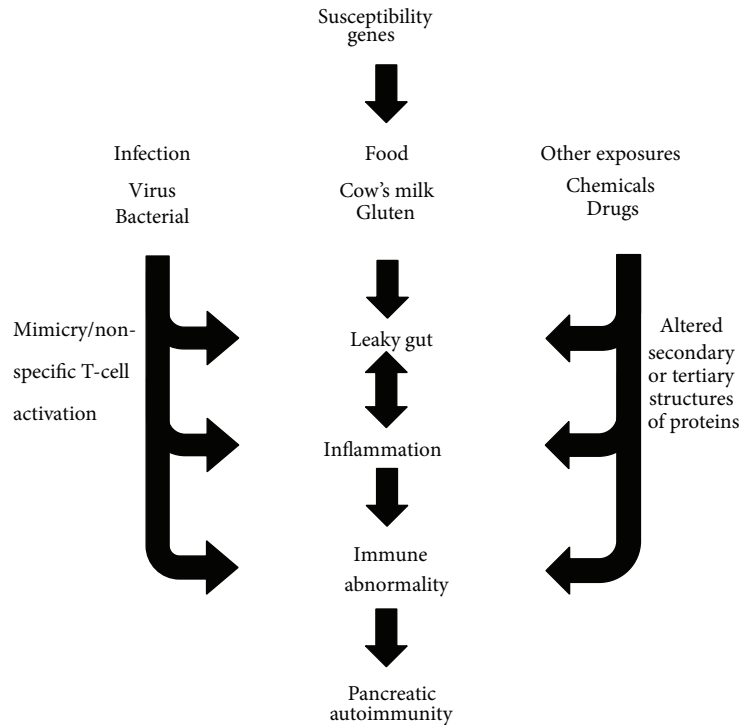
Susceptibility genes

Infection
Virus
Bacterial

Food
Cow's milk
Gluten

Other exposures
Chemicals
Drugs

Mimicry/non-specific T-cell activation

Leaky gut

Altered secondary or tertiary structures of proteins

Inflammation

Immune abnormality

Pancreatic autoimmunity